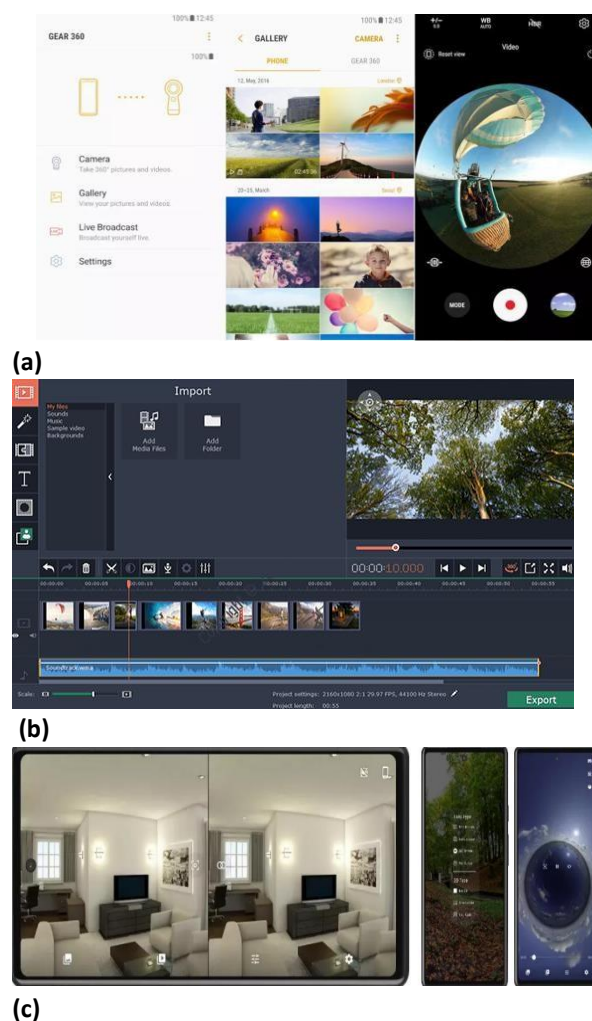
100% 12:45
GEAR 360
100%
Camera
Take 360° pictures and videos.
Gallery
View your pictures and videos.
Live Broadcast
Broadcast yourself live.
Settings

100% 12:45
GALLERY
CAMERA
PHONE
GEAR 360
12, May, 2016
London
20~25, March
Seoul

WB
AUTO
Reset view
Video
MODE

(a)

Import
My files
Sounds
Music
Sample video
Backgrounds
Add
Media Files
Add
Folder
00:00:10.000
Scale:
Project settings: 2160x1080 2:1 29.97 FPS, 44100 Hz Stereo
Project length: 00:55
Export

(b)

(c)